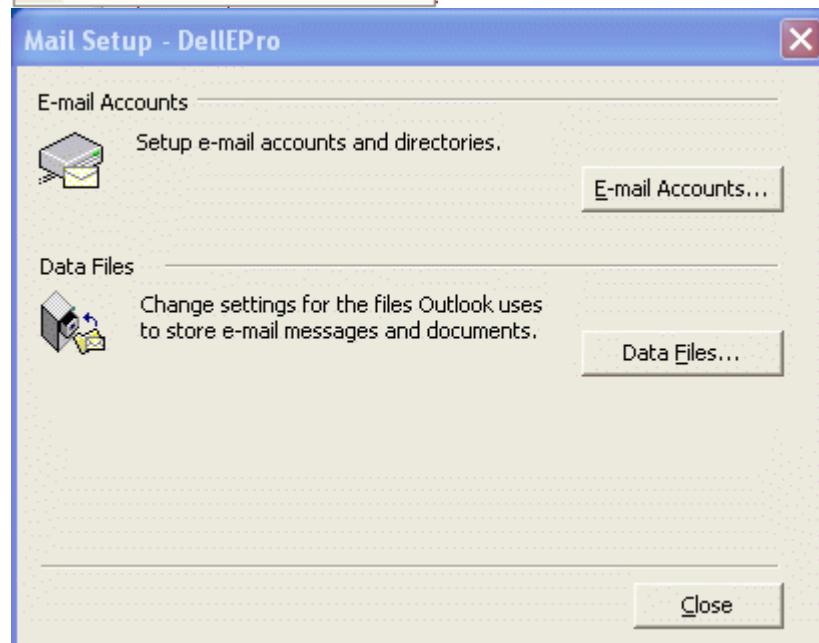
Mail Setup - DellEPro

E-mail Accounts

Setup e-mail accounts and directories.

E-mail Accounts...

Data Files

Change settings for the files Outlook uses to store e-mail messages and documents.

Data Files...

Close